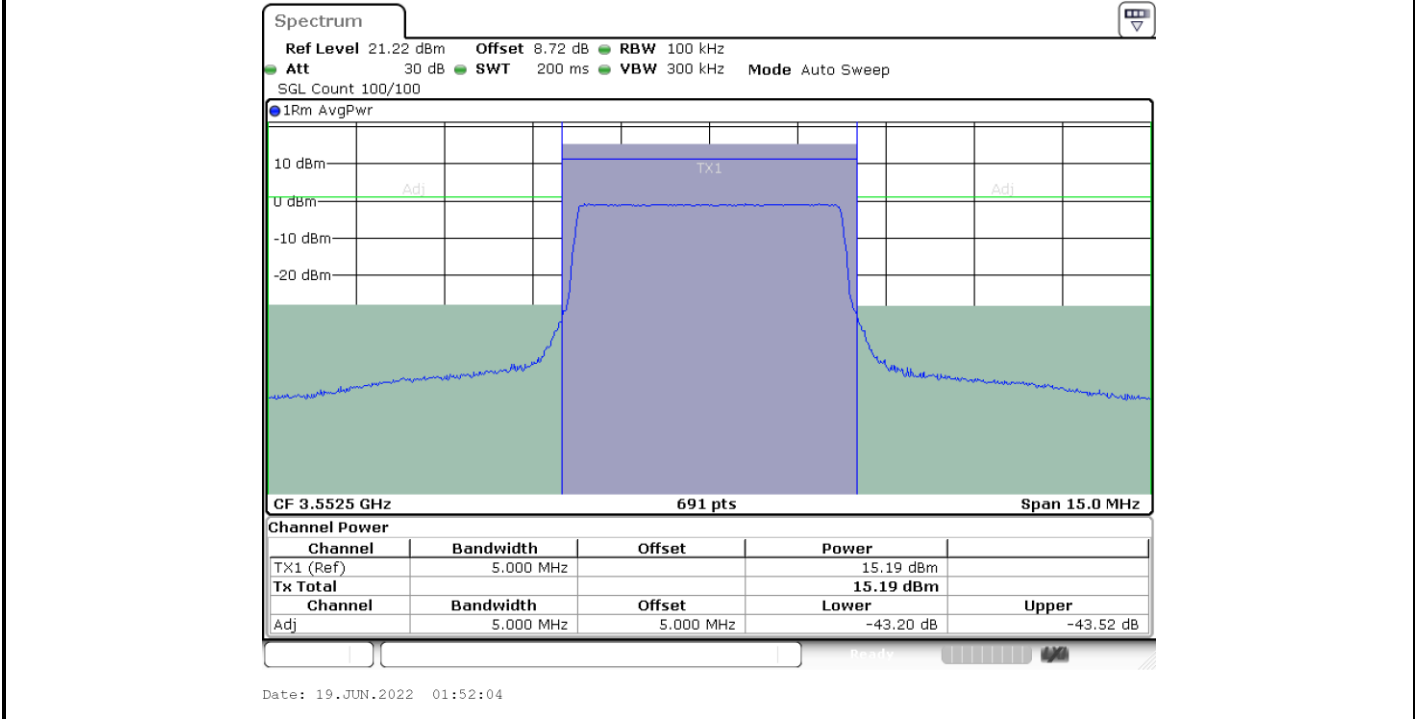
Spectrum

Ref Level 21.22 dBm Offset 8.72 dB RBW 100 kHz
Att 30 dB SWT 200 ms VBW 300 kHz Mode Auto Sweep
SGL Count 100/100

1Rm AvgPwr

10 dBm
0 dBm
-10 dBm
-20 dBm

Adj
TX1
Adj

CF 3.5525 GHz 691 pts Span 15.0 MHz

Channel Power

| Channel | Bandwidth | Offset | Power | |
|---|---|---|---|---|
| TX1 (Ref) | 5.000 MHz | | 15.19 dBm | |
| Tx Total | | | 15.19 dBm | |
| Channel | Bandwidth | Offset | Lower | Upper |
| Adj | 5.000 MHz | 5.000 MHz | -43.20 dB | -43.52 dB |

Ready

Date: 19.JUN.2022 01:52:04